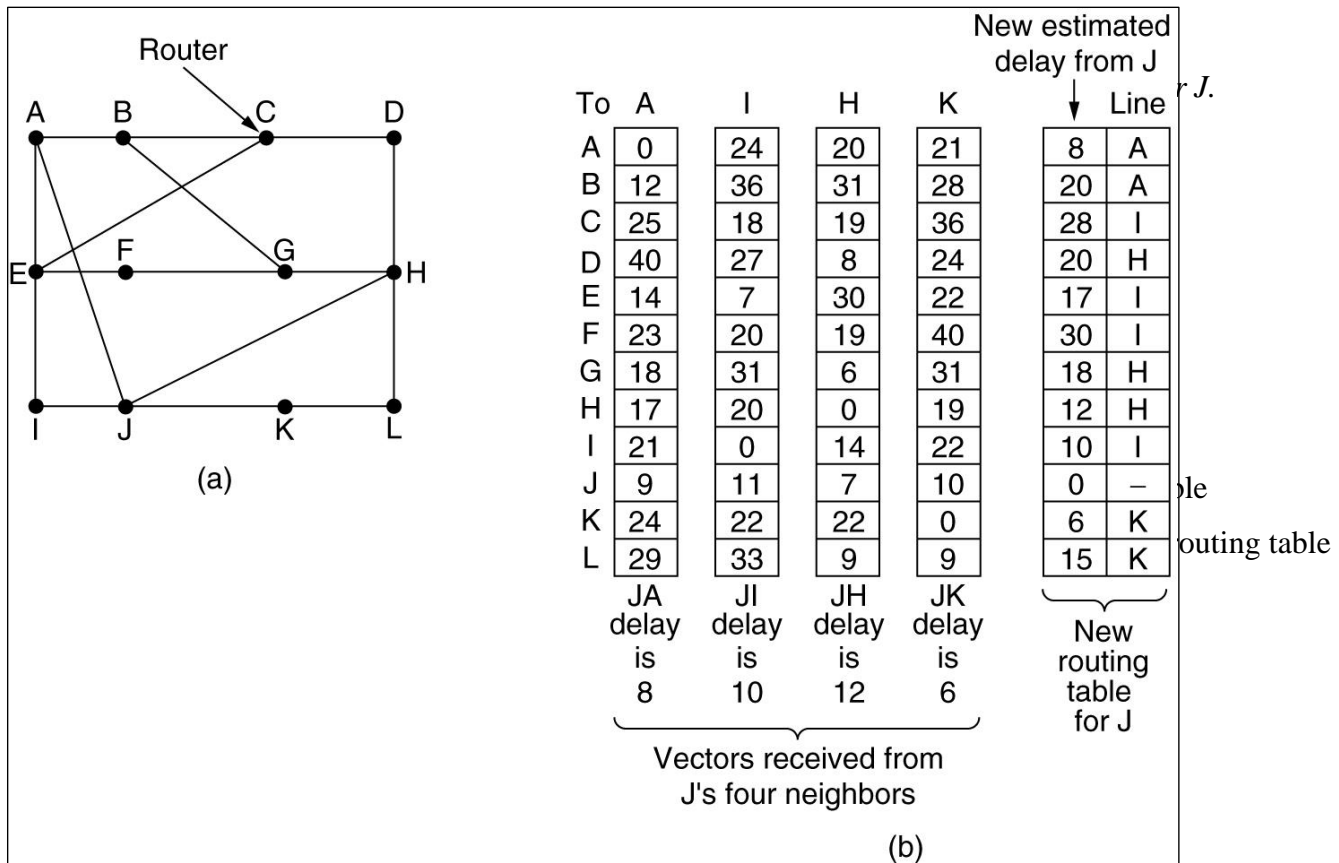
Router

A B C D
E F G H
I J K L

(a)

New estimated delay from J

r J.

| To | A | I | H | K | New estimated delay from J | Line |
|---|---|---|---|---|---|---|
| A | 0 | 24 | 20 | 21 | 8 | A |
| B | 12 | 36 | 31 | 28 | 20 | A |
| C | 25 | 18 | 19 | 36 | 28 | I |
| D | 40 | 27 | 8 | 24 | 20 | H |
| E | 14 | 7 | 30 | 22 | 17 | I |
| F | 23 | 20 | 19 | 40 | 30 | I |
| G | 18 | 31 | 6 | 31 | 18 | H |
| H | 17 | 20 | 0 | 19 | 12 | H |
| I | 21 | 0 | 14 | 22 | 10 | I |
| J | 9 | 11 | 7 | 10 | 0 | – |
| K | 24 | 22 | 22 | 0 | 6 | K |
| L | 29 | 33 | 9 | 9 | 15 | K |

ble

outing table

JA delay is 8

JI delay is 10

JH delay is 12

JK delay is 6

Vectors received from J's four neighbors

New routing table for J

(b)